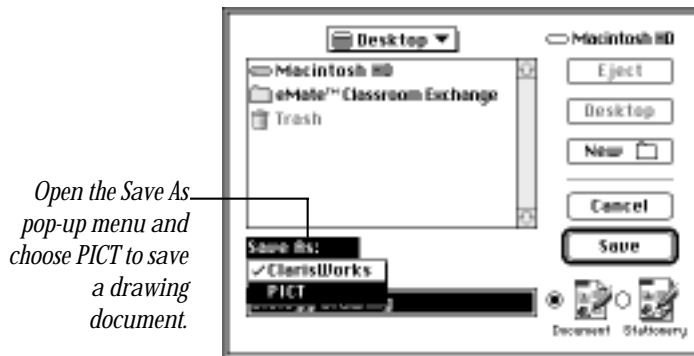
Open the Save As pop-up menu and choose PICT to save a drawing document.

Desktop ▼

Macintosh HD

Macintosh HD

eMate™ Classroom Exchange

Trash

Eject

Desktop

New

Cancel

Save

Save As:

✓ClarisWorks

PICT

Document

Stationery